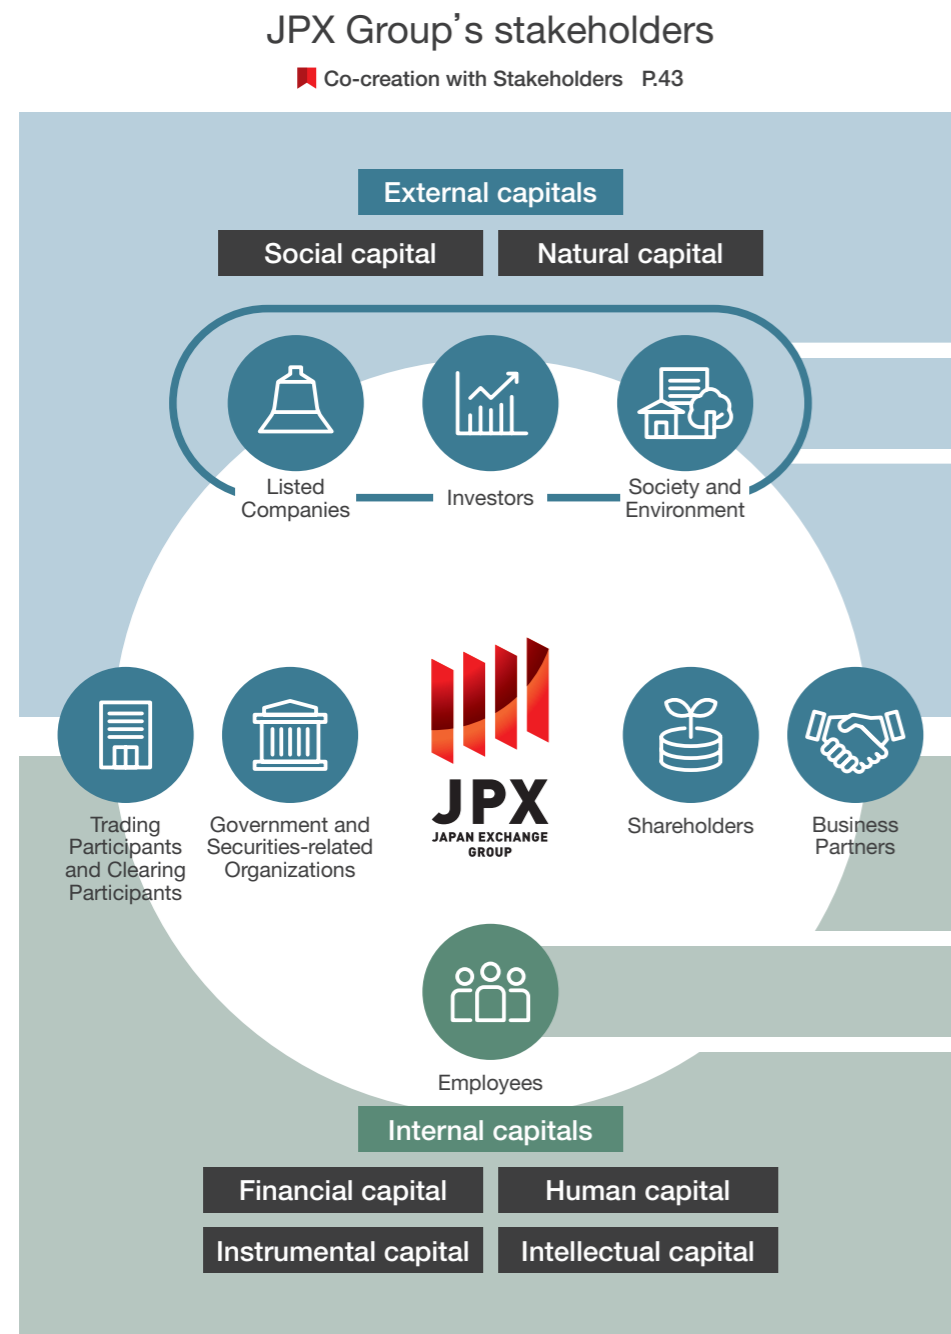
JPX Group’s stakeholders

Co-creation with Stakeholders P.43

External capitals

Social capital

Natural capital

Listed Companies

Investors

Society and Environment

Trading Participants and Clearing Participants

Government and Securities-related Organizations

JPX
JAPAN EXCHANGE GROUP

Shareholders

Business Partners

Employees

Internal capitals

Financial capital

Human capital

Instrumental capital

Intellectual capital